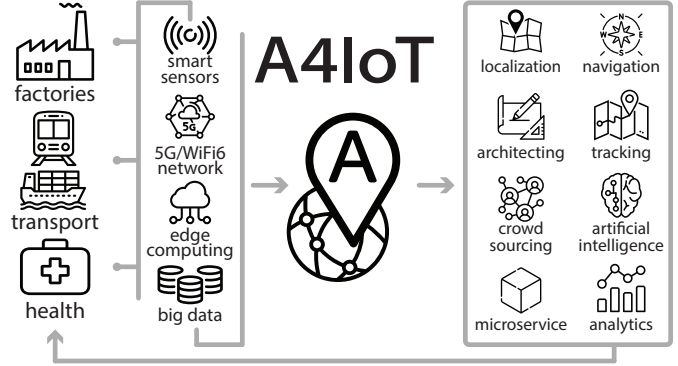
factories

transport

health

smart sensors

5G

5G/WiFi6 network

edge computing

big data

A4IoT

A

localization

N
W E
S

navigation

architecting

tracking

crowd sourcing

artificial intelligence

microservice

analytics